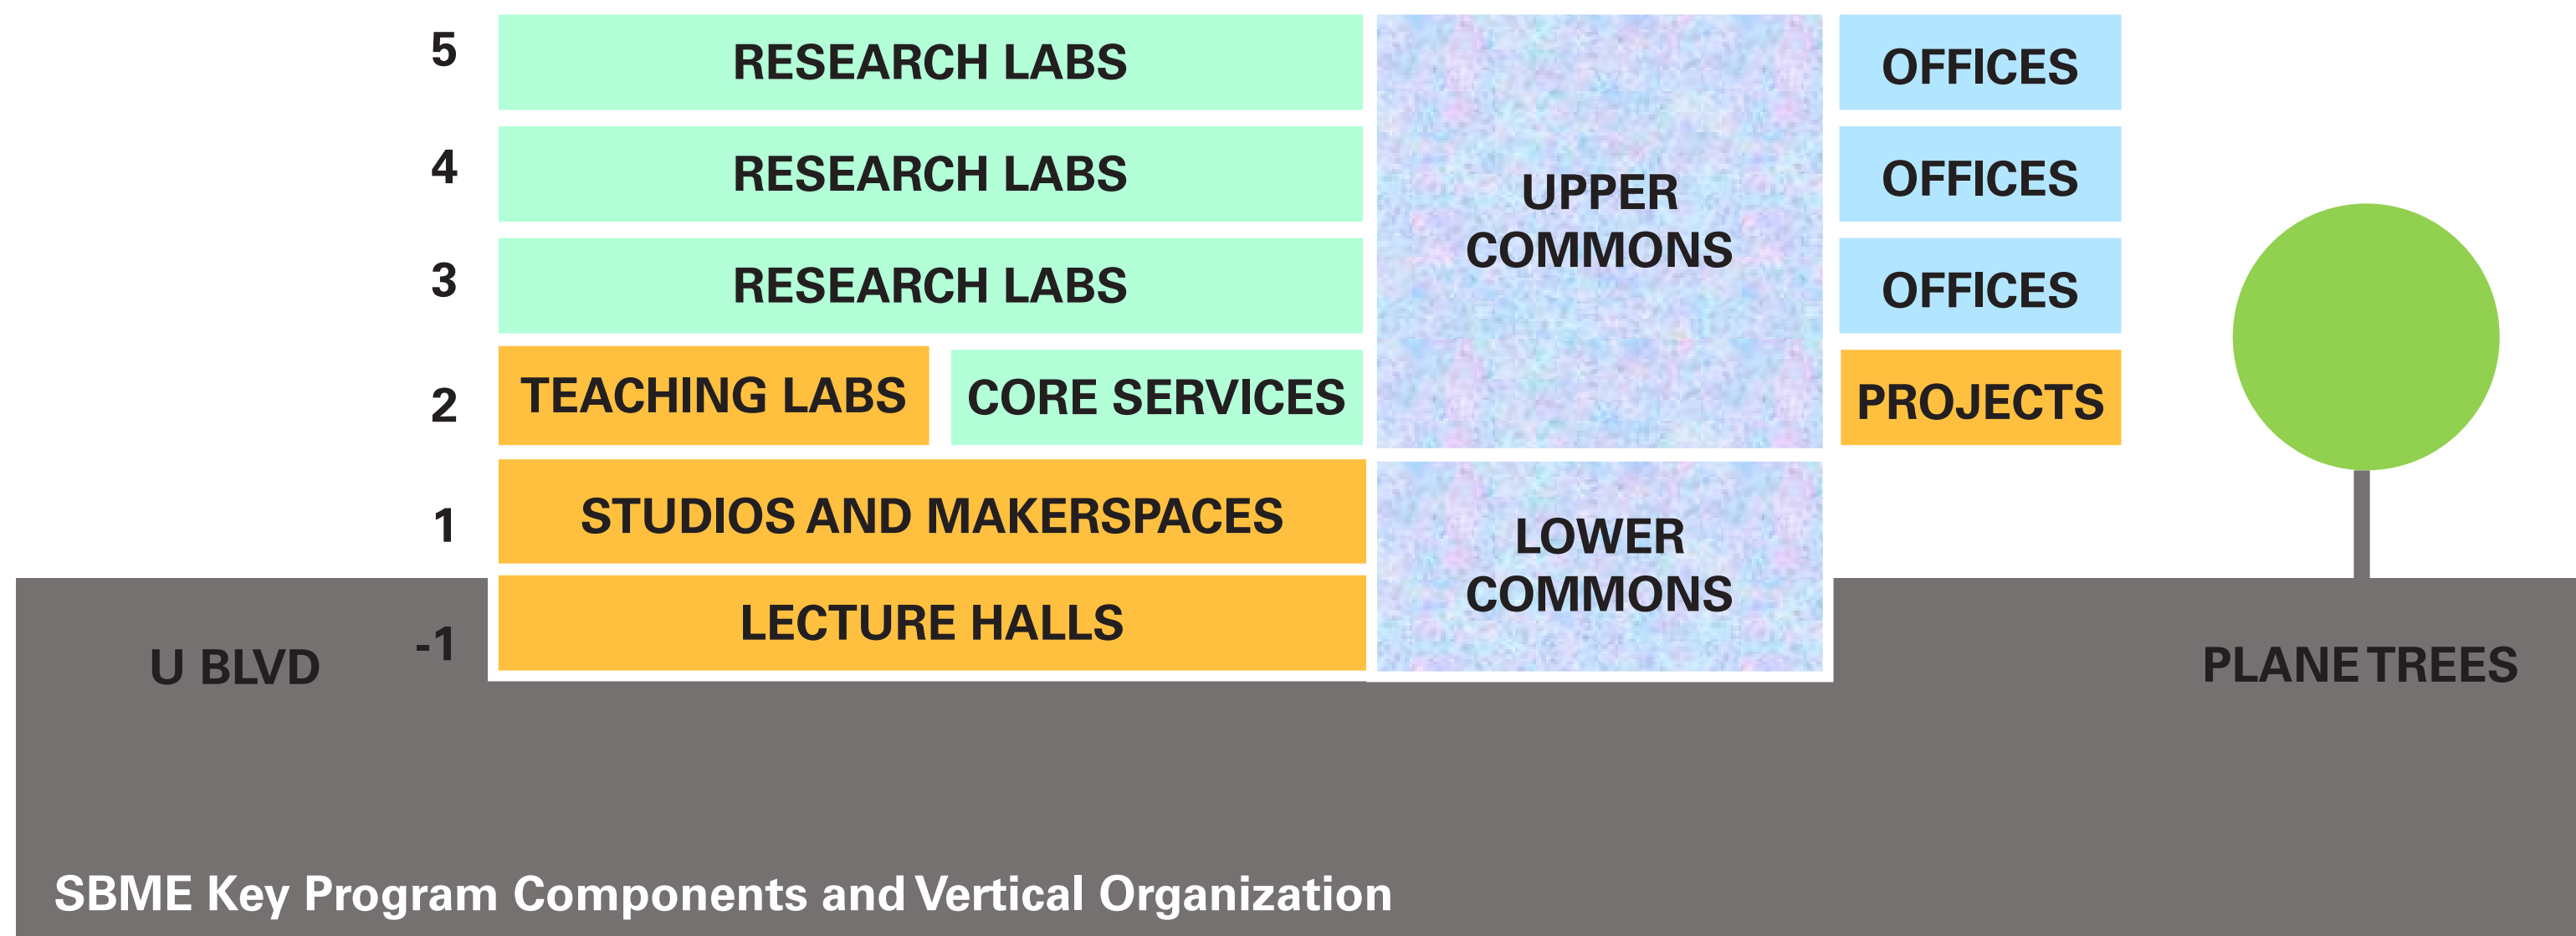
5 RESEARCH LABS

4 RESEARCH LABS

3 RESEARCH LABS

2 TEACHING LABS CORE SERVICES

1 STUDIOS AND MAKERSPACES

-1 LECTURE HALLS

UPPER COMMONS

LOWER COMMONS

OFFICES

OFFICES

OFFICES

PROJECTS

U BLVD

PLANE TREES

SBME Key Program Components and Vertical Organization